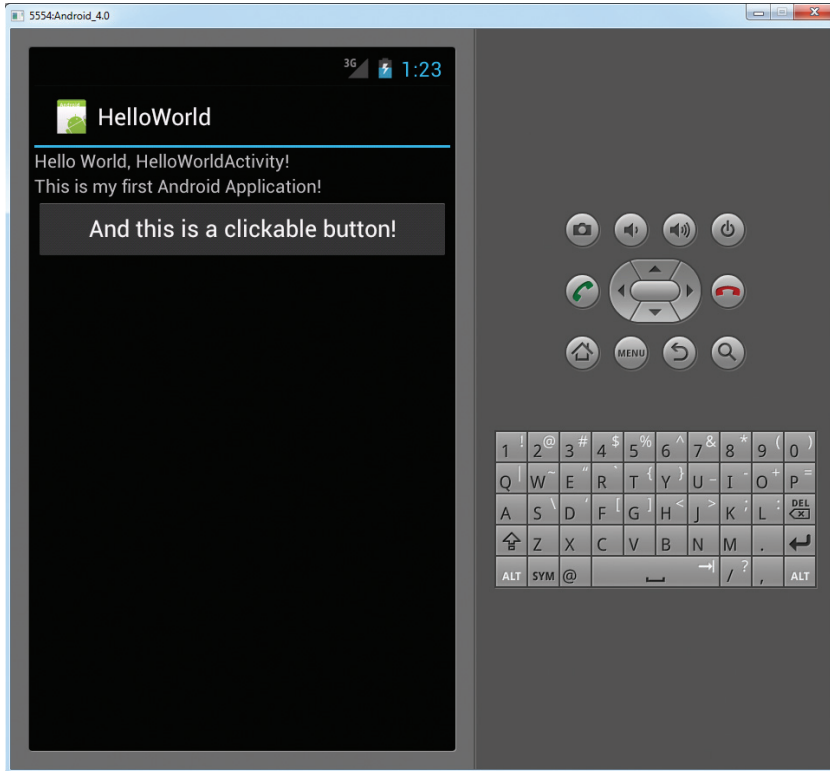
5554:Android_4.0

3G 1:23

HelloWorld

Hello World, HelloWorldActivity!
This is my first Android Application!

And this is a clickable button!

MENU

1 ! 2 @ 3 # 4 $ 5 % 6 ^ 7 & 8 * 9 ( 0 )
Q W ~ E " R ` T { Y } U - I O + P =
A S \ D ' F [ G ] H < J > K ; L : DEL
Z X C V B N M .
ALT SYM @ / ? , ALT